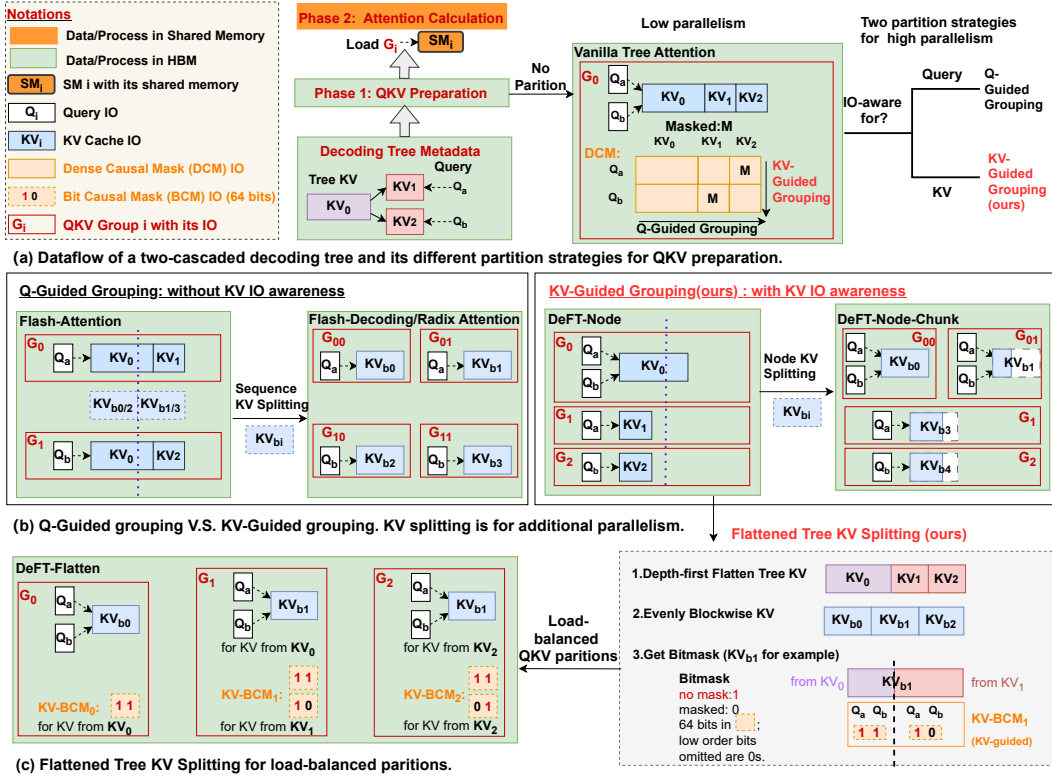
Notations
Data/Process in Shared Memory
Data/Process in HBM
$SM_i$ SM i with its shared memory
$Q_i$ Query IO
$KV_i$ KV Cache IO
Dense Causal Mask (DCM) IO
1 0 Bit Causal Mask (BCM) IO (64 bits)
$G_i$ QKV Group i with its IO

Phase 2: Attention Calculation
Load $G_i$ $SM_i$
Phase 1: QKV Preparation
Decoding Tree Metadata
Query
Tree KV
$KV_0$
KV1
KV2
$Q_a$
$Q_b$

No Parition
Low parallelism
Vanilla Tree Attention
$G_0$
$Q_a$
$Q_b$
$KV_0$ $KV_1$ KV2
Masked:M
$KV_0$ $KV_1$ $KV_2$
DCM:
$Q_a$ M
$Q_b$ M
KV-Guided Grouping
Q-Guided Grouping

Two partition strategies for high parallelism
IO-aware for?
Query
Q-Guided Grouping
KV
KV-Guided Grouping (ours)

(a) Dataflow of a two-cascaded decoding tree and its different partition strategies for QKV preparation.

Q-Guided Grouping: without KV IO awareness
Flash-Attention
$G_0$
$Q_a$ $KV_0$ $KV_1$
$KV_{b0/2}$ $KV_{b1/3}$
$G_1$
$Q_b$ $KV_0$ KV2
Sequence KV Splitting
$KV_{bi}$
Flash-Decoding/Radix Attention
$G_{00}$ $Q_a$ $KV_{b0}$
$G_{01}$ $Q_a$ $KV_{b1}$
$G_{10}$ $Q_b$ $KV_{b2}$
$G_{11}$ $Q_b$ $KV_{b3}$

KV-Guided Grouping(ours) : with KV IO awareness
DeFT-Node
$G_0$ $Q_a$ $Q_b$ $KV_0$
$G_1$ $Q_a$ $KV_1$
$G_2$ $Q_b$ $KV_2$
Node KV Splitting
$KV_{bi}$
DeFT-Node-Chunk
$G_{00}$ $Q_a$ $Q_b$ $KV_{b0}$
$G_{01}$ $Q_a$ $Q_b$ $KV_{b1}$
$G_1$ $Q_a$ $KV_{b3}$
$G_2$ $Q_b$ $KV_{b4}$

(b) Q-Guided grouping V.S. KV-Guided grouping. KV splitting is for additional parallelism.

Flattened Tree KV Splitting (ours)
1.Depth-first Flatten Tree KV
$KV_0$ KV1 KV2
2.Evenly Blockwise KV
$KV_{b0}$ $KV_{b1}$ $KV_{b2}$
3.Get Bitmask ($KV_{b1}$ for example)
Bitmask
no mask:1
masked: 0
64 bits in [ ];
low order bits omitted are 0s.
from $KV_0$
$KV_{b1}$
from $KV_1$
$Q_a$ $Q_b$ $Q_a$ $Q_b$
1 1 1 0
$KV\text{-}BCM_1$
(KV-guided)

Load-balanced QKV paritions

DeFT-Flatten
$G_0$ $Q_a$ $Q_b$ $KV_{b0}$
$KV\text{-}BCM_0$: 1 1
for KV from $KV_0$
$G_1$ $Q_a$ $Q_b$ $KV_{b1}$
for KV from $KV_0$
$KV\text{-}BCM_1$: 1 1
1 0
for KV from $KV_1$
$G_2$ $Q_a$ $Q_b$ $KV_{b1}$
for KV from $KV_2$
$KV\text{-}BCM_2$: 1 1
0 1
for KV from $KV_2$

(c) Flattened Tree KV Splitting for load-balanced paritions.